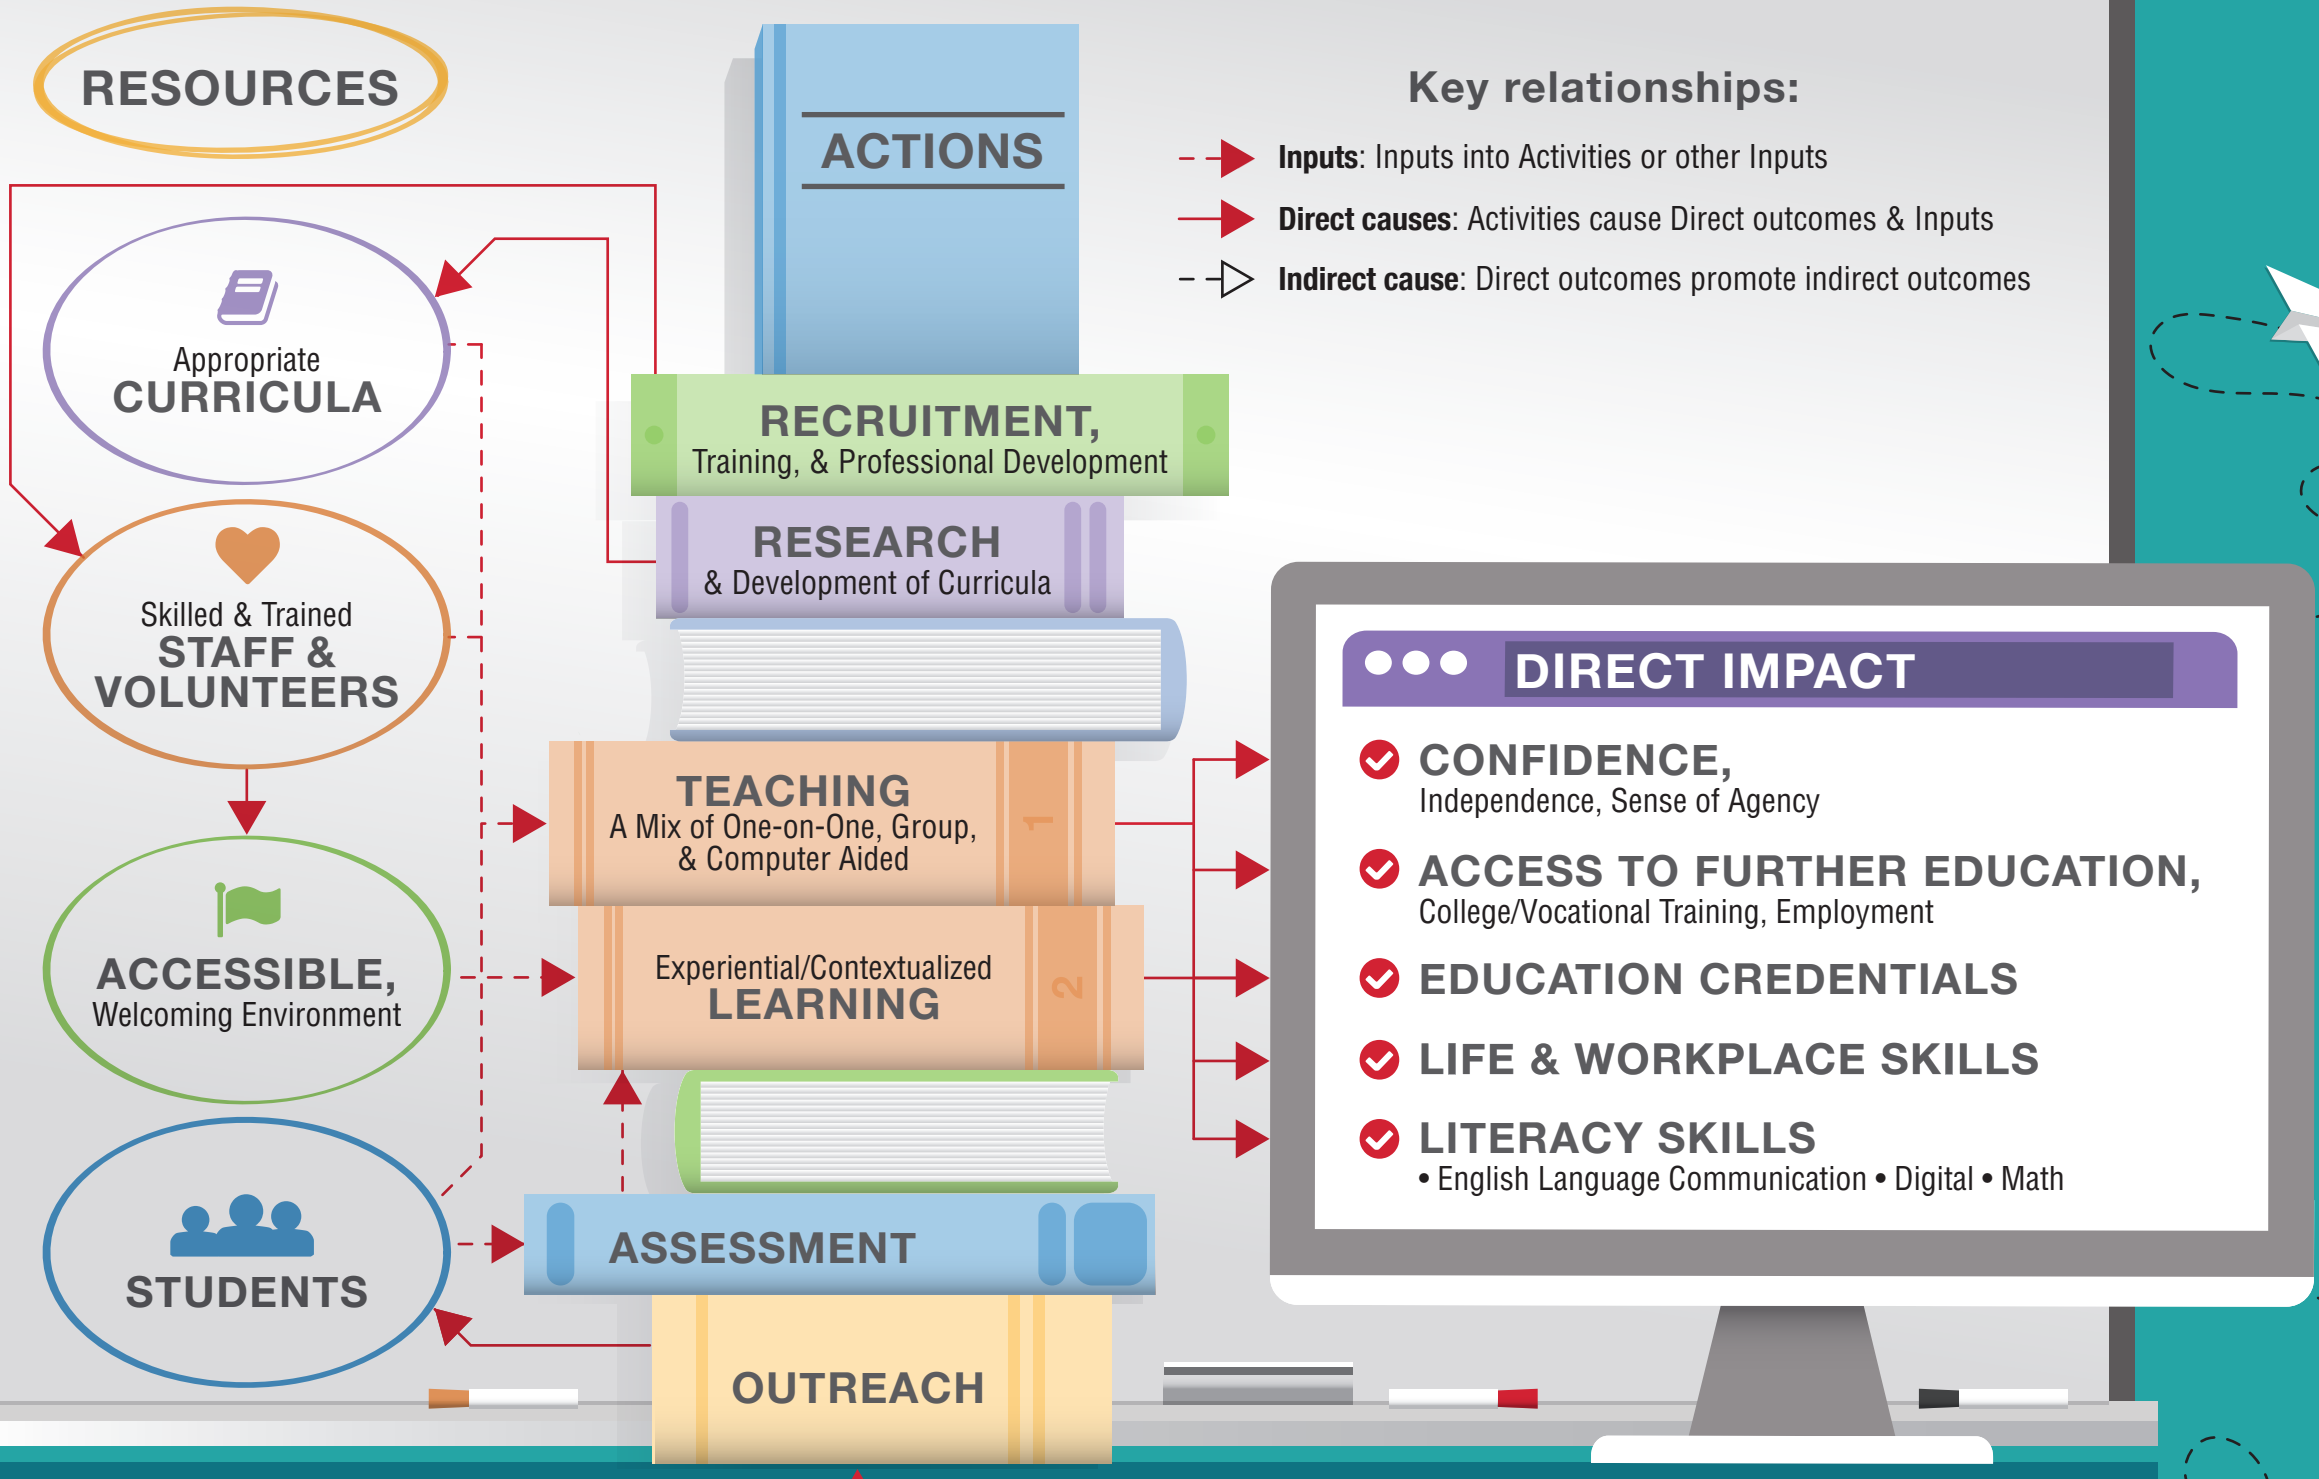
RESOURCES

Appropriate CURRICULA

Skilled & Trained STAFF & VOLUNTEERS

ACCESSIBLE, Welcoming Environment

STUDENTS

ACTIONS

RECRUITMENT, Training, & Professional Development

RESEARCH & Development of Curricula

TEACHING A Mix of One-on-One, Group, & Computer Aided

1

Experiential/Contextualized LEARNING

2

ASSESSMENT

OUTREACH

Key relationships:

Inputs: Inputs into Activities or other Inputs

Direct causes: Activities cause Direct outcomes & Inputs

Indirect cause: Direct outcomes promote indirect outcomes

DIRECT IMPACT

CONFIDENCE, Independence, Sense of Agency

ACCESS TO FURTHER EDUCATION, College/Vocational Training, Employment

EDUCATION CREDENTIALS

LIFE & WORKPLACE SKILLS

LITERACY SKILLS
• English Language Communication • Digital • Math